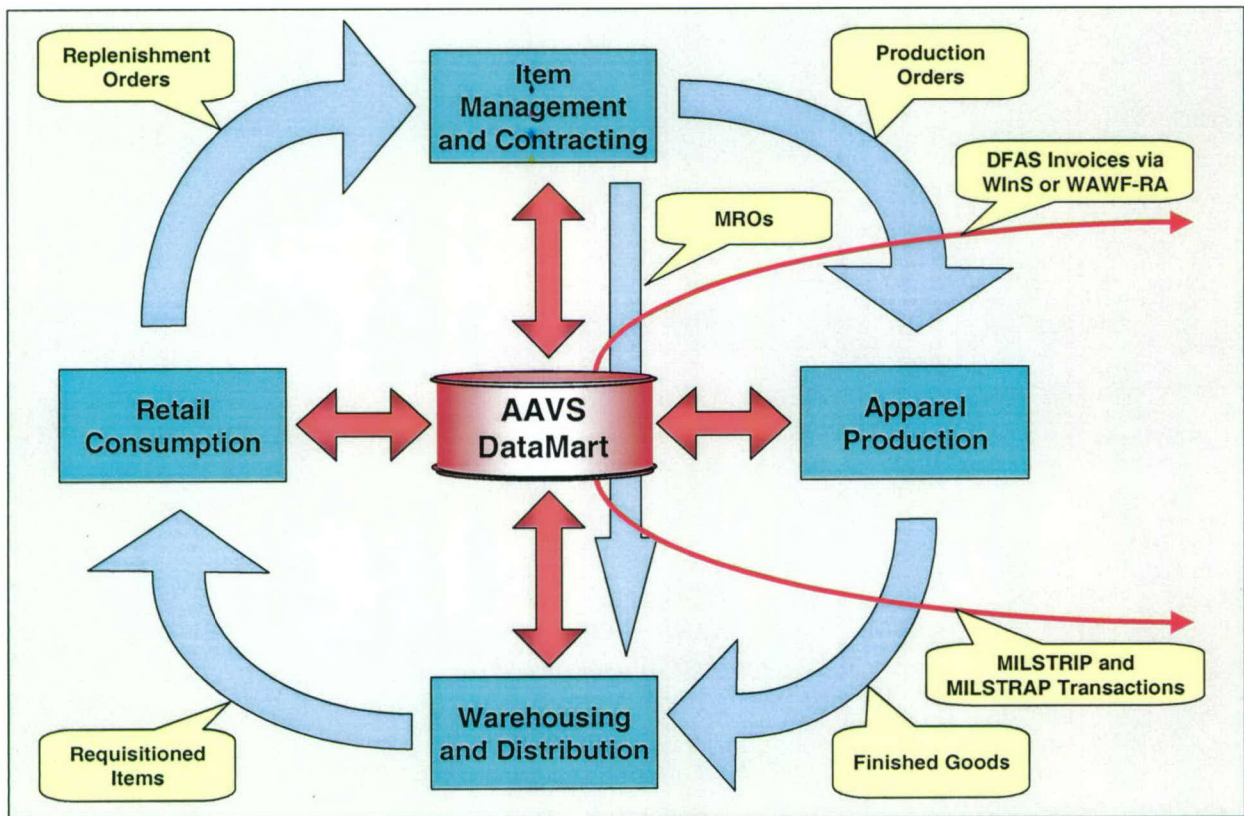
Replenishment Orders

Item Management and Contracting

Production Orders

DFAS Invoices via WInS or WAWF-RA

MROs

Retail Consumption

AAVS DataMart

Apparel Production

MILSTRIP and MILSTRAP Transactions

Requisitioned Items

Warehousing and Distribution

Finished Goods